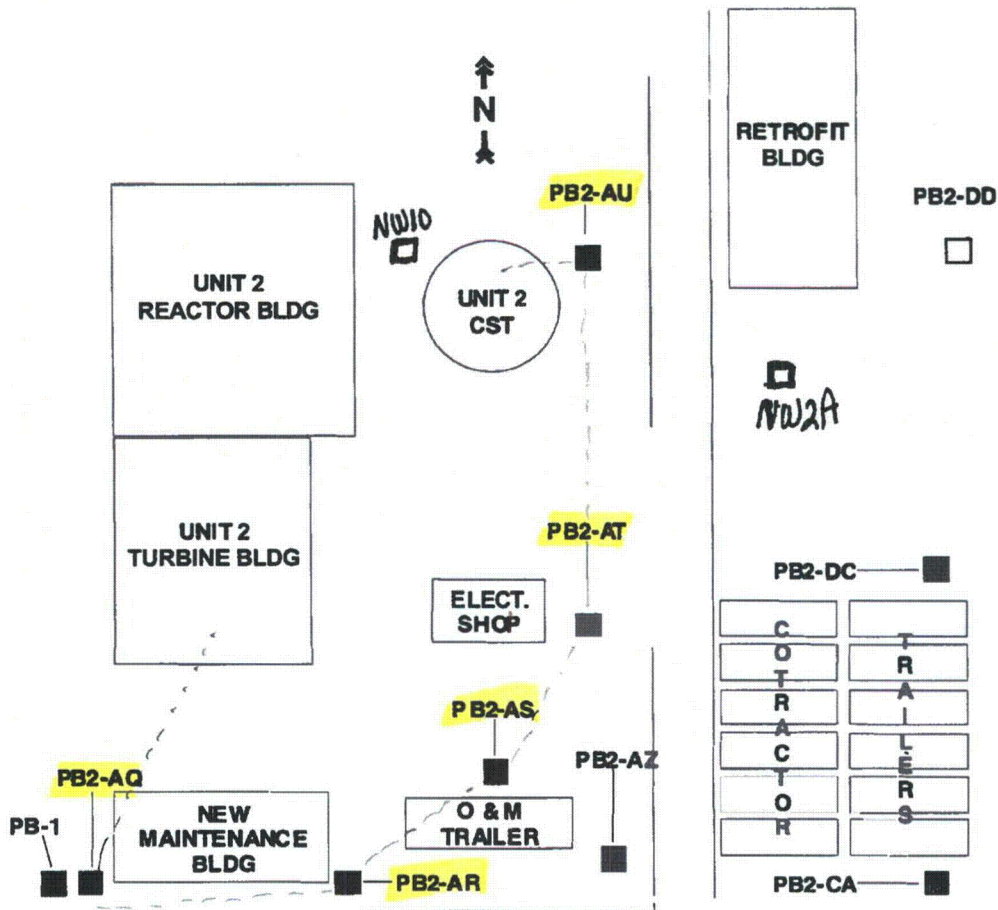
N

RETROFIT BLDG

PB2-AU

PB2-DD

NW10

UNIT 2 REACTOR BLDG

UNIT 2 CST

NW2A

UNIT 2 TURBINE BLDG

PB2-AT

PB2-DC

ELECT. SHOP

COTRACTOR

TRAILERS

PB2-AS

PB2-AZ

PB2-AQ

NEW MAINTENANCE BLDG

O & M TRAILER

PB-1

PB2-AR

PB2-CA